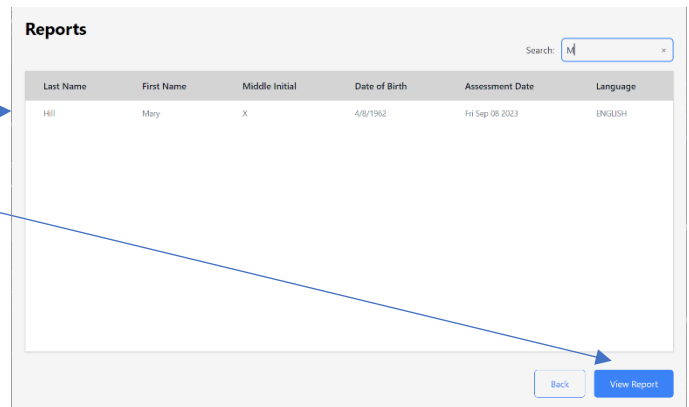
Reports

Search: M ×

| Last Name | First Name | Middle Initial | Date of Birth | Assessment Date | Language |
|---|---|---|---|---|---|
| Hill | Mary | X | 4/8/1962 | Fri Sep 08 2023 | ENGLISH |

Back

View Report